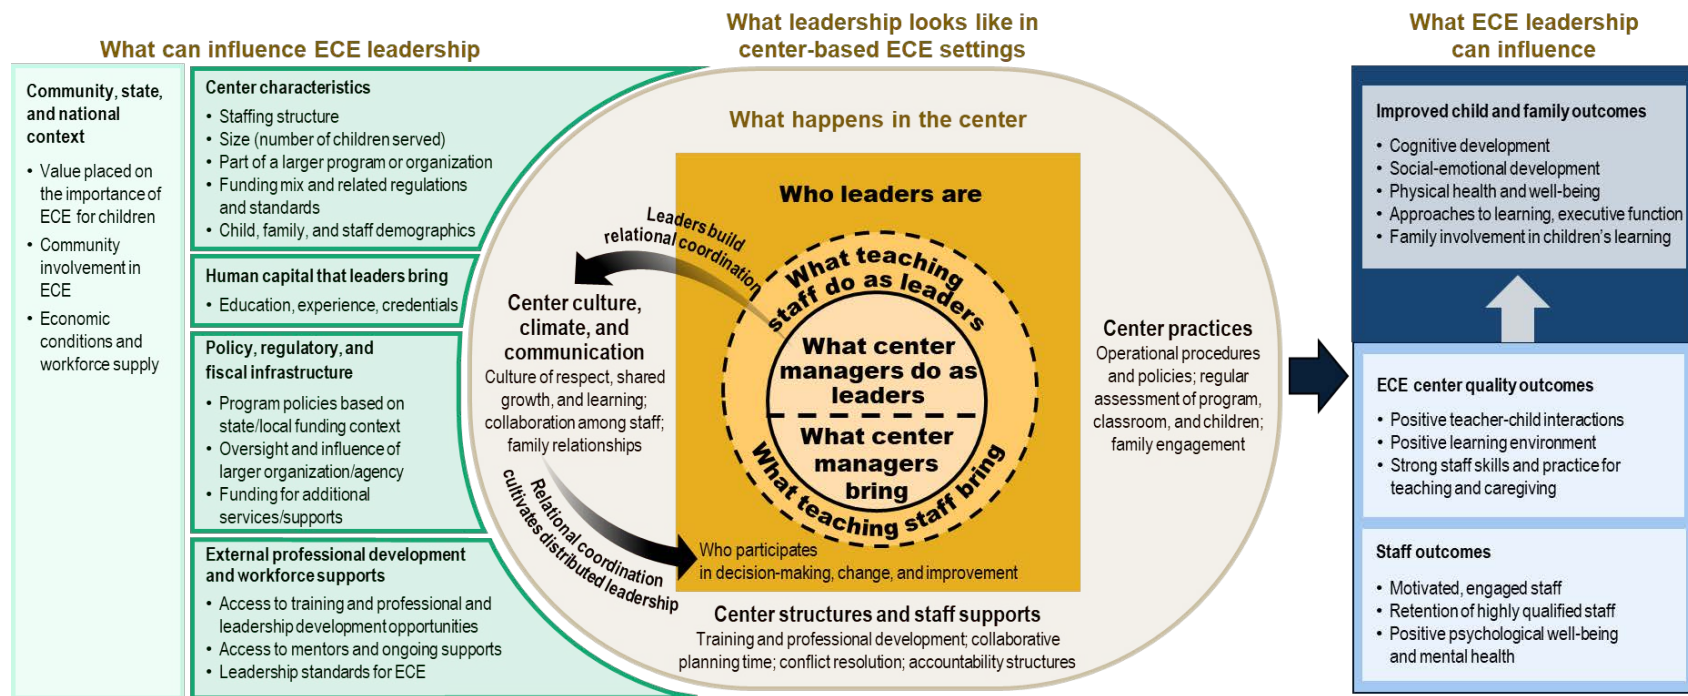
What can influence ECE leadership

Community, state, and national context

• Value placed on the importance of ECE for children
• Community involvement in ECE
• Economic conditions and workforce supply

Center characteristics

• Staffing structure
• Size (number of children served)
• Part of a larger program or organization
• Funding mix and related regulations and standards
• Child, family, and staff demographics

Human capital that leaders bring

• Education, experience, credentials

Policy, regulatory, and fiscal infrastructure

• Program policies based on state/local funding context
• Oversight and influence of larger organization/agency
• Funding for additional services/supports

External professional development and workforce supports

• Access to training and professional and leadership development opportunities
• Access to mentors and ongoing supports
• Leadership standards for ECE

What leadership looks like in center-based ECE settings

What happens in the center

Who leaders are

Leaders build relational coordination

What teaching staff do as leaders

What center managers do as leaders

What center managers bring

What teaching staff bring

Center culture, climate, and communication
Culture of respect, shared growth, and learning; collaboration among staff; family relationships

Relational coordination cultivates distributed leadership

Who participates in decision-making, change, and improvement

Center practices
Operational procedures and policies; regular assessment of program, classroom, and children; family engagement

Center structures and staff supports
Training and professional development; collaborative planning time; conflict resolution; accountability structures

What ECE leadership can influence

Improved child and family outcomes

• Cognitive development
• Social-emotional development
• Physical health and well-being
• Approaches to learning, executive function
• Family involvement in children's learning

ECE center quality outcomes

• Positive teacher-child interactions
• Positive learning environment
• Strong staff skills and practice for teaching and caregiving

Staff outcomes

• Motivated, engaged staff
• Retention of highly qualified staff
• Positive psychological well-being and mental health